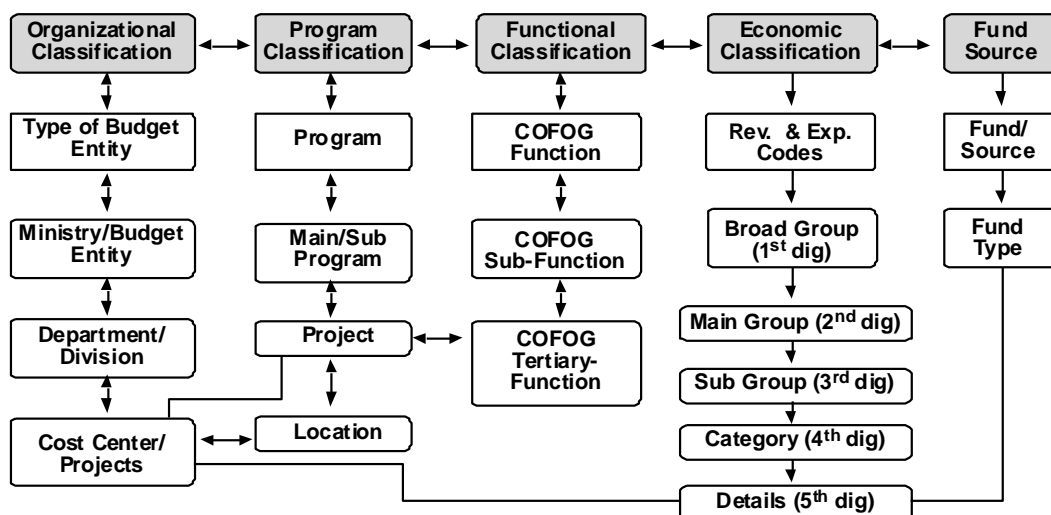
Organizational Classification

Type of Budget Entity

Ministry/Budget Entity

Department/ Division

Cost Center/ Projects

Program Classification

Program

Main/Sub Program

Project

Location

Functional Classification

COFOG Function

COFOG Sub-Function

COFOG Tertiary-Function

Economic Classification

Rev. & Exp. Codes

Broad Group ($1^{st}$ dig)

Main Group ($2^{nd}$ dig)

Sub Group ($3^{rd}$ dig)

Category ($4^{th}$ dig)

Details ($5^{th}$ dig)

Fund Source

Fund/ Source

Fund Type